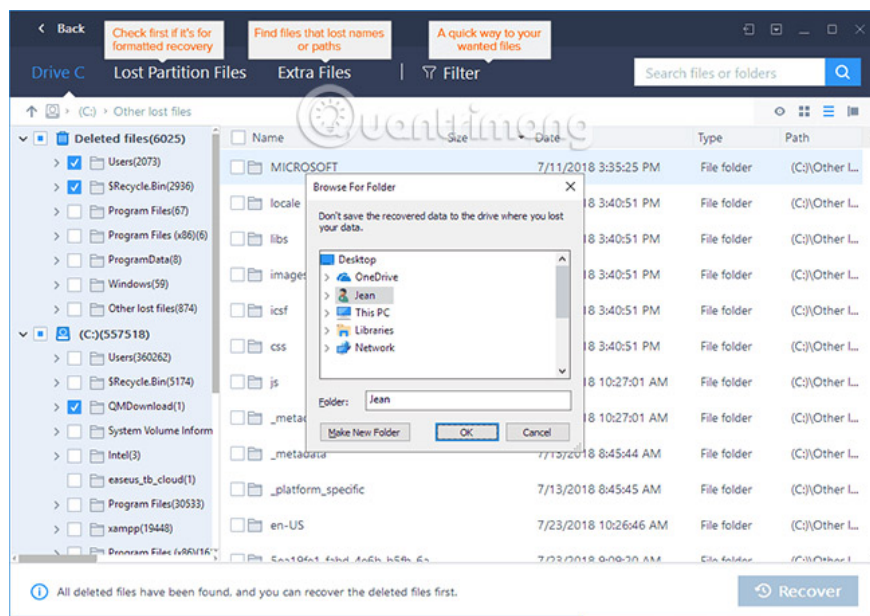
Back

Check first if it's for formatted recovery

Find files that lost names or paths

A quick way to your wanted files

Drive C    Lost Partition Files    Extra Files    Filter

Search files or folders

(C:) > Other lost files

Quantrimang

| Name | Size | Date | Type | Path |
|---|---|---|---|---|
| MICROSOFT | | 7/11/2018 3:35:25 PM | File folder | (C:)\Other l... |
| locale | | 18 3:40:51 PM | File folder | (C:)\Other l... |
| libs | | 18 3:40:51 PM | File folder | (C:)\Other l... |
| images | | 18 3:40:51 PM | File folder | (C:)\Other l... |
| icsf | | 18 3:40:51 PM | File folder | (C:)\Other l... |
| css | | 18 3:40:51 PM | File folder | (C:)\Other l... |
| js | | 18 10:27:01 AM | File folder | (C:)\Other l... |
| _meta | | 18 10:27:01 AM | File folder | (C:)\Other l... |
| _metadata | | 7/13/2018 8:45:44 AM | File folder | (C:)\Other l... |
| _platform_specific | | 7/13/2018 8:45:45 AM | File folder | (C:)\Other l... |
| en-US | | 7/23/2018 10:26:46 AM | File folder | (C:)\Other l... |
| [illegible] | | 7/23/2018 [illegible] | File folder | (C:)\Other l... |

Deleted files(6025)
Users(2073)
$Recycle.Bin(2936)
Program Files(67)
Program Files (x86)(6)
ProgramData(8)
Windows(59)
Other lost files(874)
(C:)(557518)
Users(360262)
$Recycle.Bin(5174)
QMDownload(1)
System Volume Inform
Intel(3)
easeus_tb_cloud(1)
Program Files(30533)
xampp(19448)
Program Files (x86)(16

Browse For Folder
Don't save the recovered data to the drive where you lost your data.
Desktop
OneDrive
Jean
This PC
Libraries
Network
Folder: Jean
Make New Folder    OK    Cancel

All deleted files have been found, and you can recover the deleted files first.

Recover